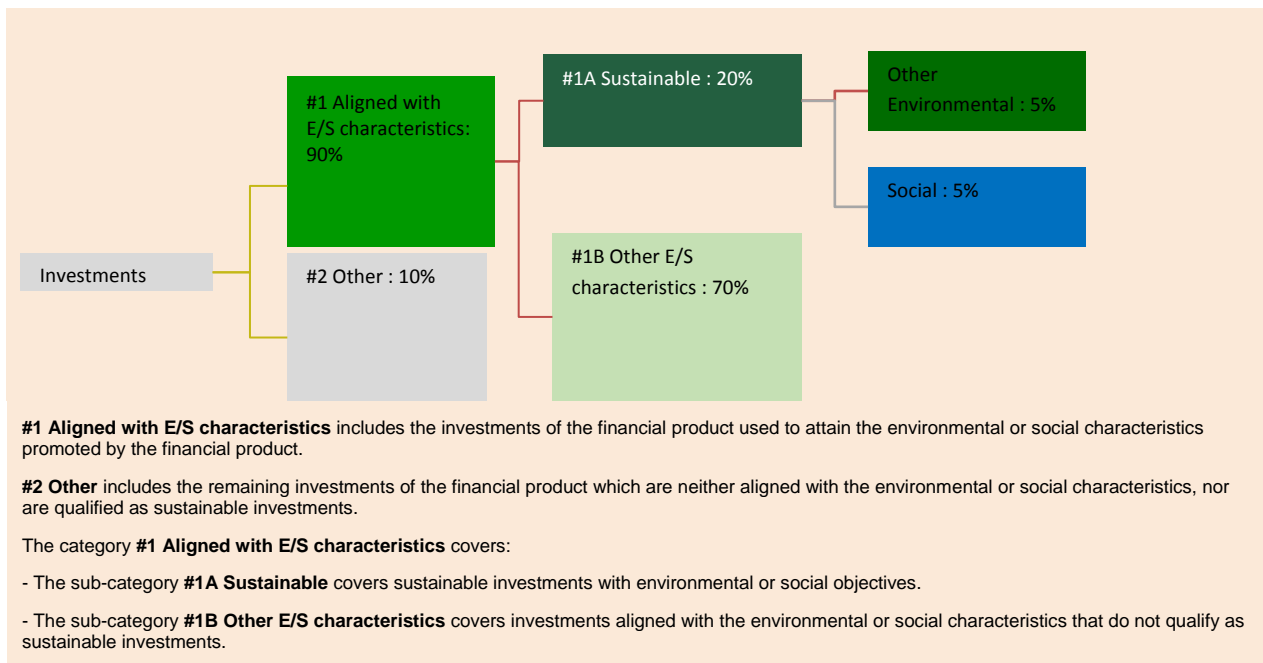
Investments

#1 Aligned with E/S characteristics: 90%

#2 Other : 10%

#1A Sustainable : 20%

#1B Other E/S characteristics : 70%

Other Environmental : 5%

Social : 5%

**#1 Aligned with E/S characteristics** includes the investments of the financial product used to attain the environmental or social characteristics promoted by the financial product.

**#2 Other** includes the remaining investments of the financial product which are neither aligned with the environmental or social characteristics, nor are qualified as sustainable investments.

The category **#1 Aligned with E/S characteristics** covers:

- The sub-category **#1A Sustainable** covers sustainable investments with environmental or social objectives.

- The sub-category **#1B Other E/S characteristics** covers investments aligned with the environmental or social characteristics that do not qualify as sustainable investments.